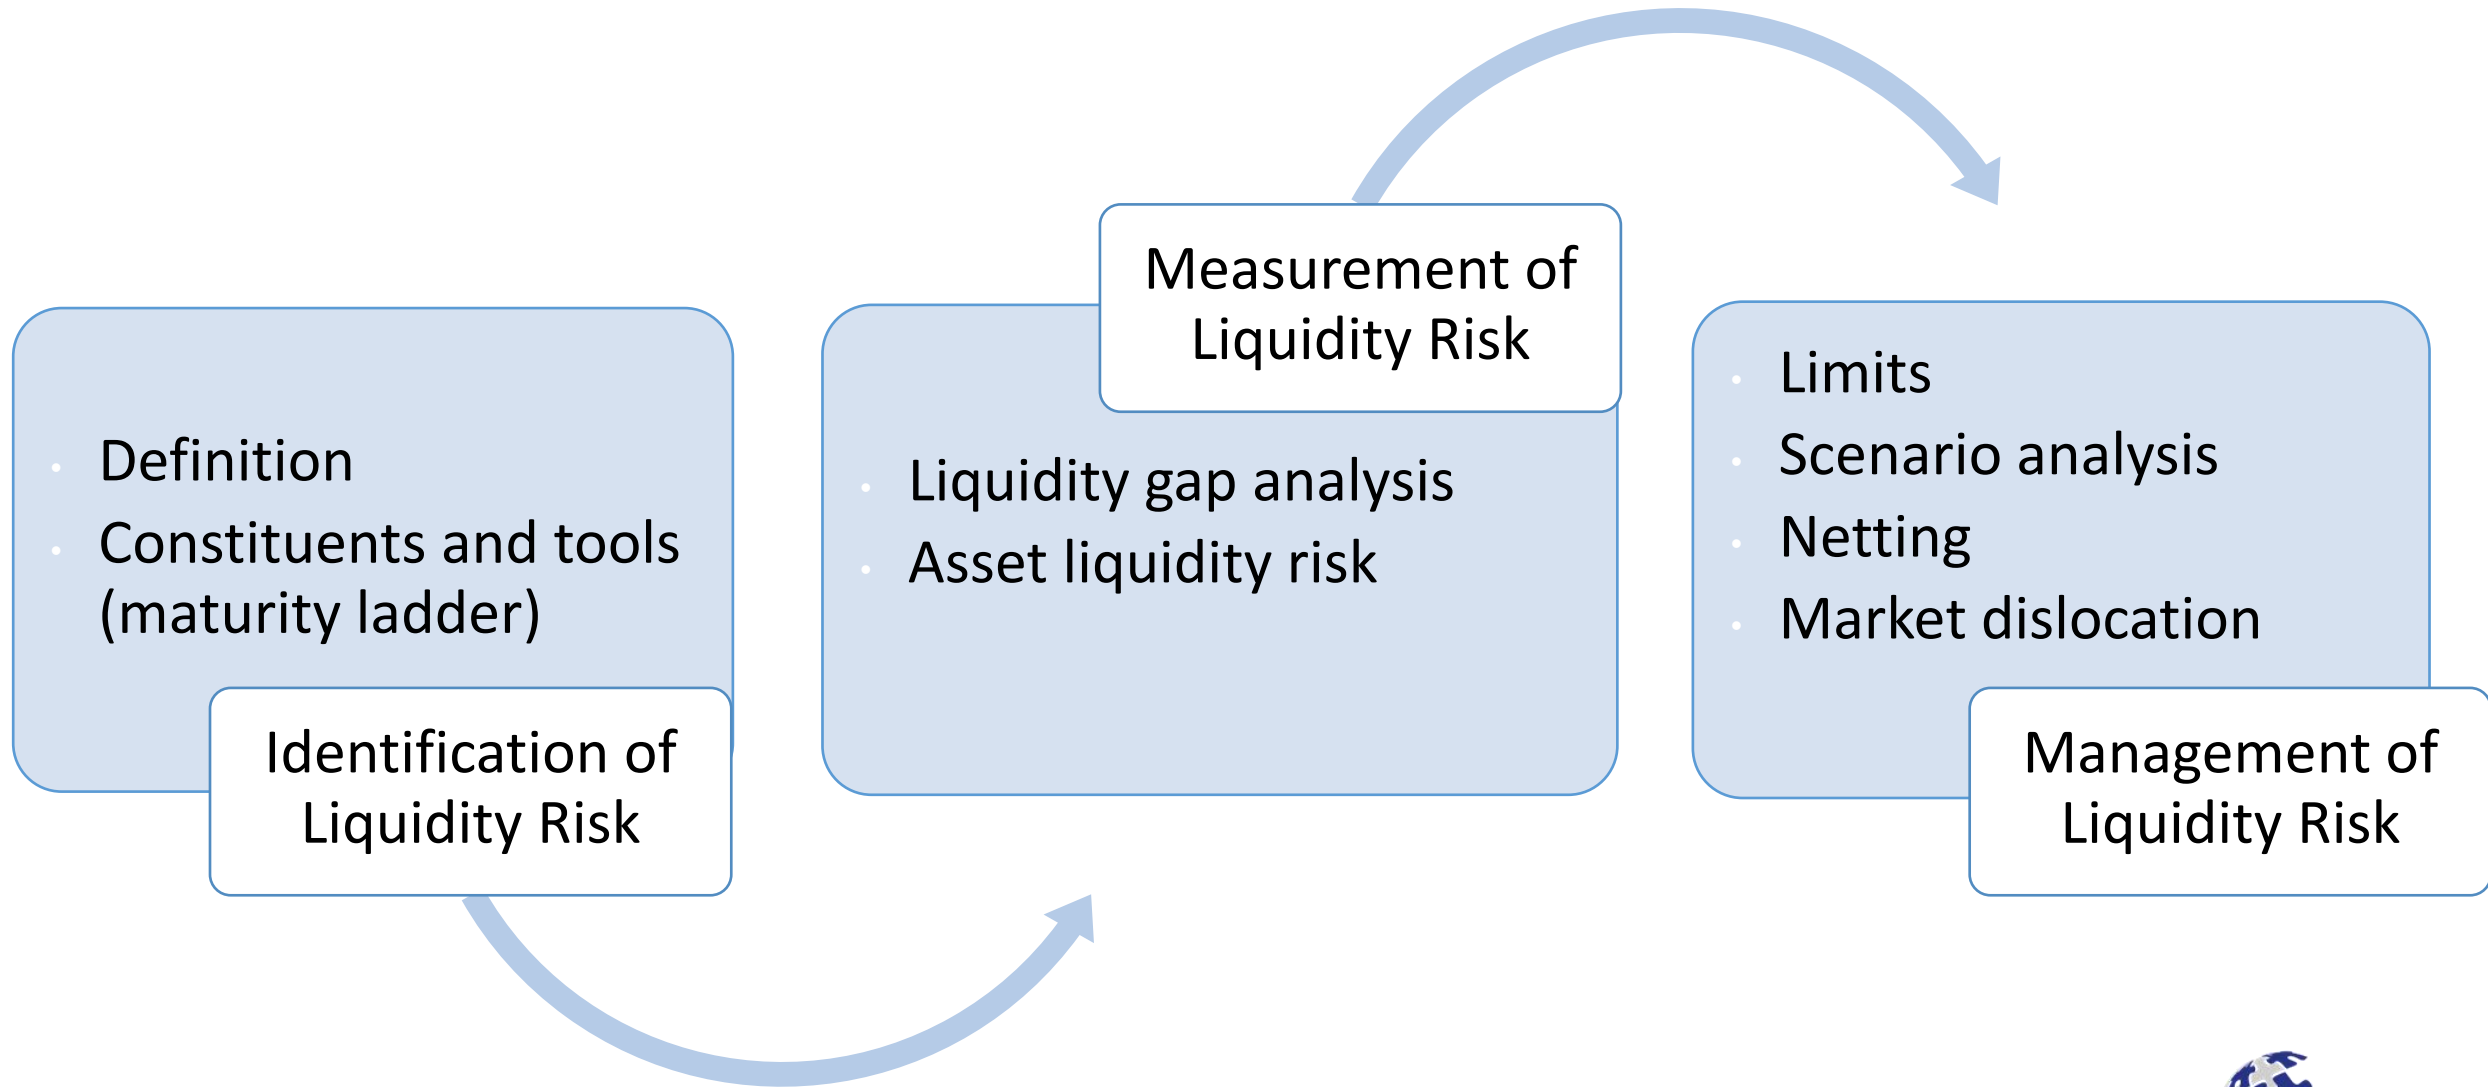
- Definition
- Constituents and tools (maturity ladder)

Identification of Liquidity Risk

Measurement of Liquidity Risk

- Liquidity gap analysis
- Asset liquidity risk

- Limits
- Scenario analysis
- Netting
- Market dislocation

Management of Liquidity Risk